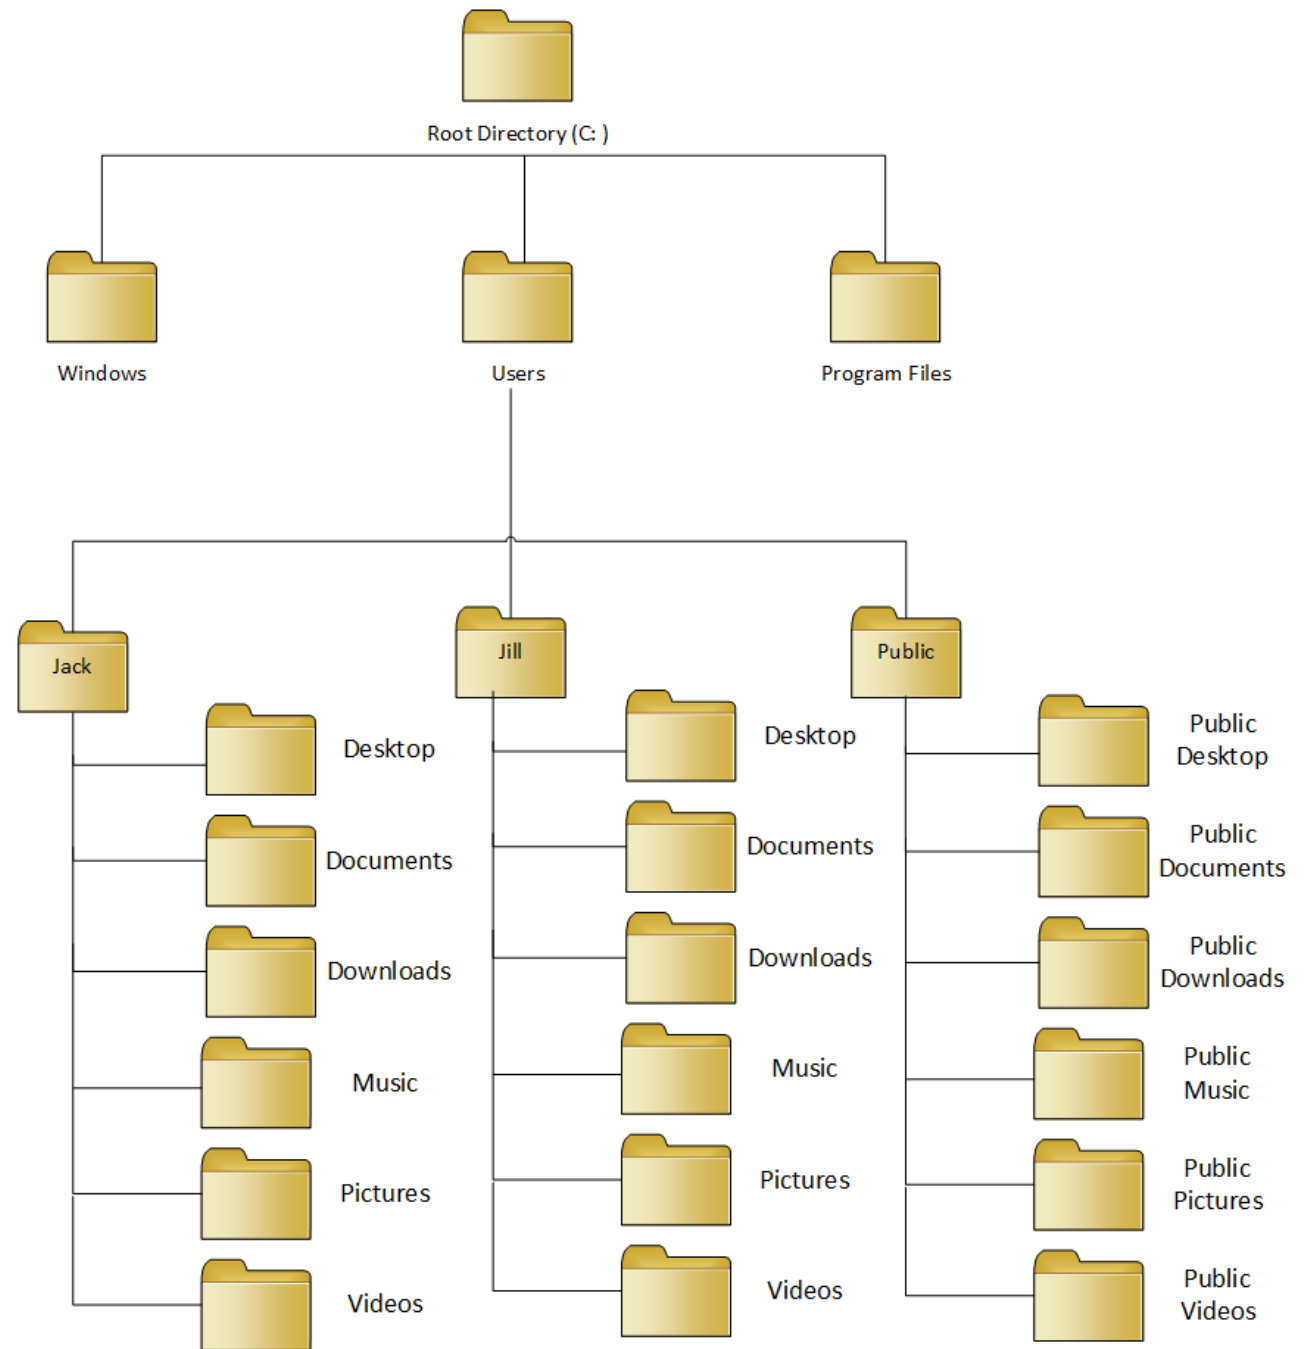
Root Directory (C: )

Windows

Users

Program Files

Jack

Desktop

Documents

Downloads

Music

Pictures

Videos

Jill

Desktop

Documents

Downloads

Music

Pictures

Videos

Public

Public Desktop

Public Documents

Public Downloads

Public Music

Public Pictures

Public Videos